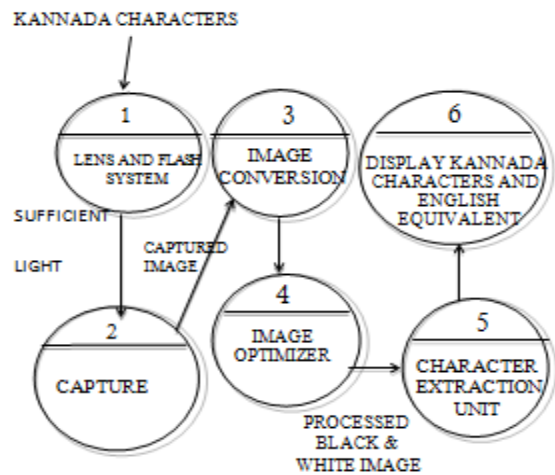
KANNADA CHARACTERS

1
LENS AND FLASH SYSTEM

3
IMAGE CONVERSION

6
DISPLAY KANNADA CHARACTERS AND ENGLISH EQUIVALENT

SUFFICIENT

LIGHT

CAPTURED IMAGE

2
CAPTURE

4
IMAGE OPTIMIZER

5
CHARACTER EXTRACTION UNIT

PROCESSED BLACK & WHITE IMAGE